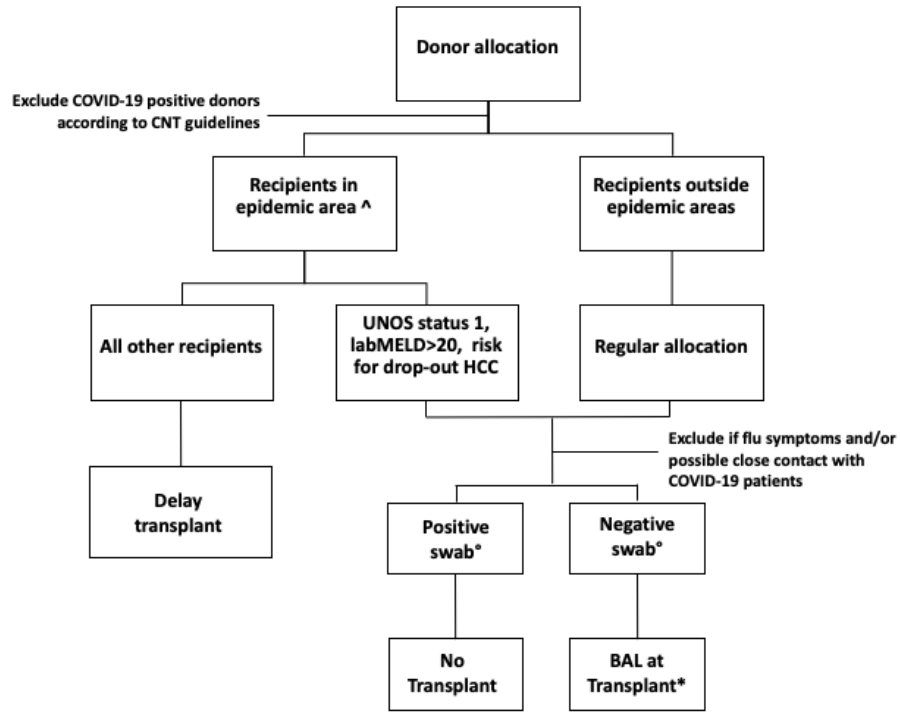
Donor allocation

Exclude COVID-19 positive donors according to CNT guidelines

Recipients in epidemic area ^

Recipients outside epidemic areas

All other recipients

UNOS status 1, labMELD>20, risk for drop-out HCC

Regular allocation

Exclude if flu symptoms and/or possible close contact with COVID-19 patients

Delay transplant

Positive swab°

Negative swab°

No Transplant

BAL at Transplant*